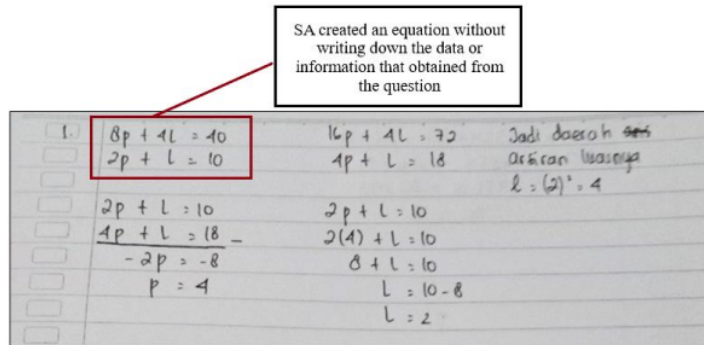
SA created an equation without writing down the data or information that obtained from the question

1. $8p + 4l = 40$
$2p + l = 10$

$16p + 4l = 72$
$4p + l = 18$

Jadi daerah ~~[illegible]~~ arsiran luasnya
$l = (2)^2 = 4$

$2p + l = 10$
$4p + l = 18$ –
$-2p = -8$
$p = 4$

$2p + l = 10$
$2(4) + l = 10$
$8 + l = 10$
$l = 10 - 8$
$l = 2$